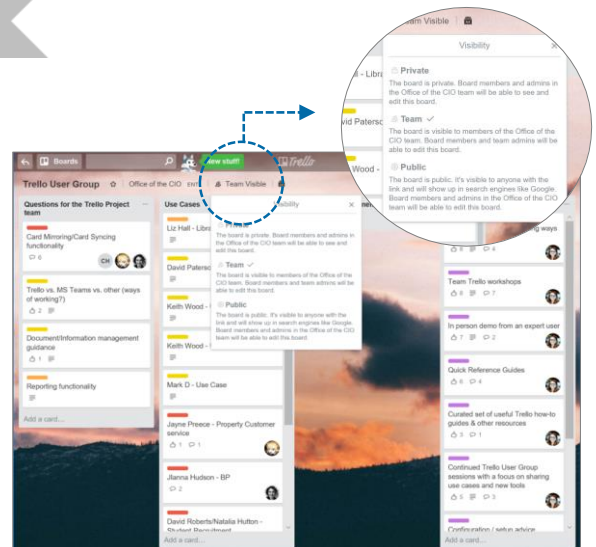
Team Visible

Visibility

×

- Libra

Private

The board is private. Board members and admins in the Office of the CIO team will be able to see and edit this board.

vid Paterso

Team ✓

The board is visible to members of the Office of the CIO team. Board members and team admins will be able to edit this board.

Wood -

Public

The board is public. It's visible to anyone with the link and will show up in search engines like Google. Board members and admins in the Office of the CIO team will be able to edit this board.

Boards

New stuff!

Trello

Trello User Group

Office of the CIO

Team Visible

Questions for the Trello Project team

Card Mirroring/Card Syncing functionality

6

CH

Trello vs. MS Teams vs. other (ways of working?)

2

Document/Information management guidance

1

Reporting functionality

Add a card...

Use Cases

Liz Hall - Libra

David Paterso

Keith Wood -

Keith Wood -

Mark D - Use Case

Jayne Preece - Property Customer service

1 1

Jlanna Hudson - BP

2

David Roberts/Natalia Hutton - Student Recruitment

Add a card...

Visibility

Private

The board is private. Board members and admins in the Office of the CIO team will be able to see and edit this board.

Team ✓

The board is visible to members of the Office of the CIO team. Board members and team admins will be able to edit this board.

Public

The board is public. It's visible to anyone with the link and will show up in search engines like Google. Board members and admins in the Office of the CIO team will be able to edit this board.

ways

9 4

Team Trello workshops

8 7

In person demo from an expert user

7 2

Quick Reference Guides

6 4

Curated set of useful Trello how-to guides & other resources

3 1

Continued Trello User Group sessions with a focus on sharing use cases and new tools

5 3

Configuration / setup advice